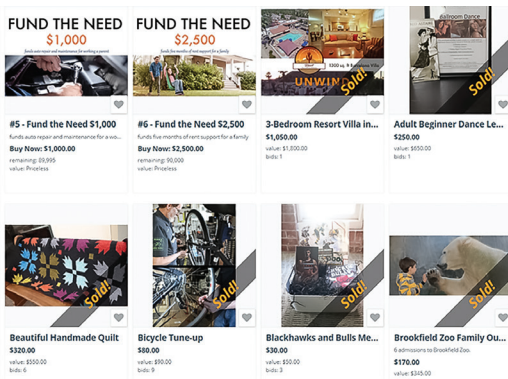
FUND THE NEED
$1,000
funds auto repair and maintenance for working a parent

#5 - Fund the Need $1,000
funds auto repair and maintenance for a wo...
Buy Now: $1,000.00
remaining: $9,995
value: Priceless

FUND THE NEED
$2,500
funds five months of rent support for a family

#6 - Fund the Need $2,500
funds five months of rent support for a family
Buy Now: $2,500.00
remaining: 98,000
value: Priceless

UNWIND
Sold!
3-Bedroom Resort Villa in...
$1,050.00
value: $1,800.00
bids: 1

Ballroom Dance
Sold!
Adult Beginner Dance Le...
$250.00
value: $650.00
bids: 1

Sold!
Beautiful Handmade Quilt
$320.00
value: $550.00
bids: 6

Sold!
Bicycle Tune-up
$80.00
value: $80.00
bids: 9

Sold!
Blackhawks and Bulls Me...
$30.00
value: $50.00
bids: 3

Sold!
Brookfield Zoo Family Ou...
6 admissions to Brookfield Zoo.
$170.00
value: $345.00